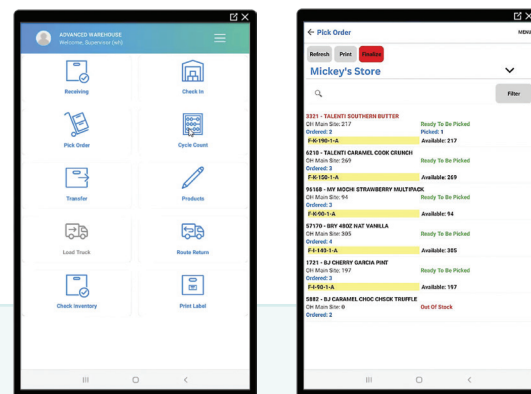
ADVANCED WAREHOUSE
Welcome, Supervisor (wh)

Receiving
Check In
Pick Order
Cycle Count
Transfer
Products
Load Truck
Route Return
Check Inventory
Print Label

← Pick Order
MENU
Refresh
Print
Finalize
Mickey's Store
Filter

3321 - TALENTI SOUTHERN BUTTER
OH Main Site: 217
Ordered: 2
F-K-190-1-A
Ready To Be Picked
Picked: 1
Available: 217

6210 - TALENTI CARAMEL COOK CRUNCH
OH Main Site: 269
Ordered: 3
F-K-150-1-A
Ready To Be Picked
Available: 269

96168 - MY MOCHI STRAWBERRY MULTIPACK
OH Main Site: 94
Ordered: 3
F-K-90-1-A
Ready To Be Picked
Available: 94

57170 - BRY 48OZ NAT VANILLA
OH Main Site: 305
Ordered: 4
F-I-145-1-A
Ready To Be Picked
Available: 305

1721 - BJ CHERRY GARCIA PINT
OH Main Site: 197
Ordered: 3
F-I-90-1-A
Ready To Be Picked
Available: 197

5882 - BJ CARAMEL CHOC CHECK TRUFFLE
OH Main Site: 0
Ordered: 2
Out Of Stock